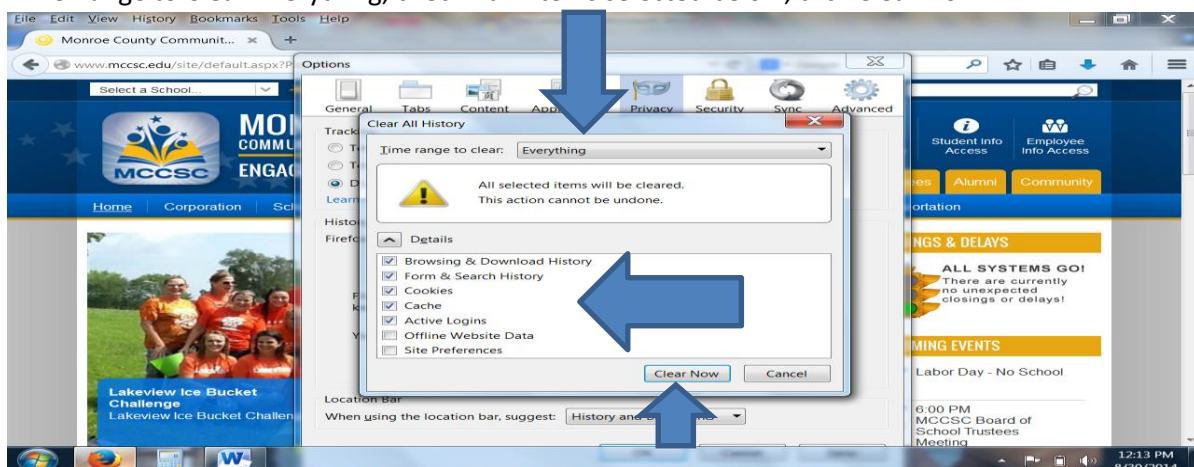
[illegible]

File Edit View History Bookmarks Tools Help

Monroe County Communit...

www.mccsc.edu/site/default.aspx?P

Options

General Tabs Content App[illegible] Privacy Security Sync Advanced

Select a School...

MCCSC

MO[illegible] COMMU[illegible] ENGAG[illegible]

Track

Histo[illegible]

Firefo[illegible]

Learn

Clear All History

Time range to clear: Everything

All selected items will be cleared.
This action cannot be undone.

Details

Browsing & Download History
Form & Search History
Cookies
Cache
Active Logins
Offline Website Data
Site Preferences

Clear Now Cancel

Location Bar

When using the location bar, suggest: History and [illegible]

Student Info Access

Employee Info Access

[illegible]ees Alumni Community

Home Corporation Sc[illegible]

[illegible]ortation

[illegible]NGS & DELAYS

ALL SYSTEMS GO!
There are currently no unexpected closings or delays!

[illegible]MING EVENTS

Labor Day - No School

6:00 PM
MCCSC Board of School Trustees Meeting

Lakeview Ice Bucket Challenge
Lakeview Ice Bucket Challen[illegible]

12:13 PM
8/29/2014